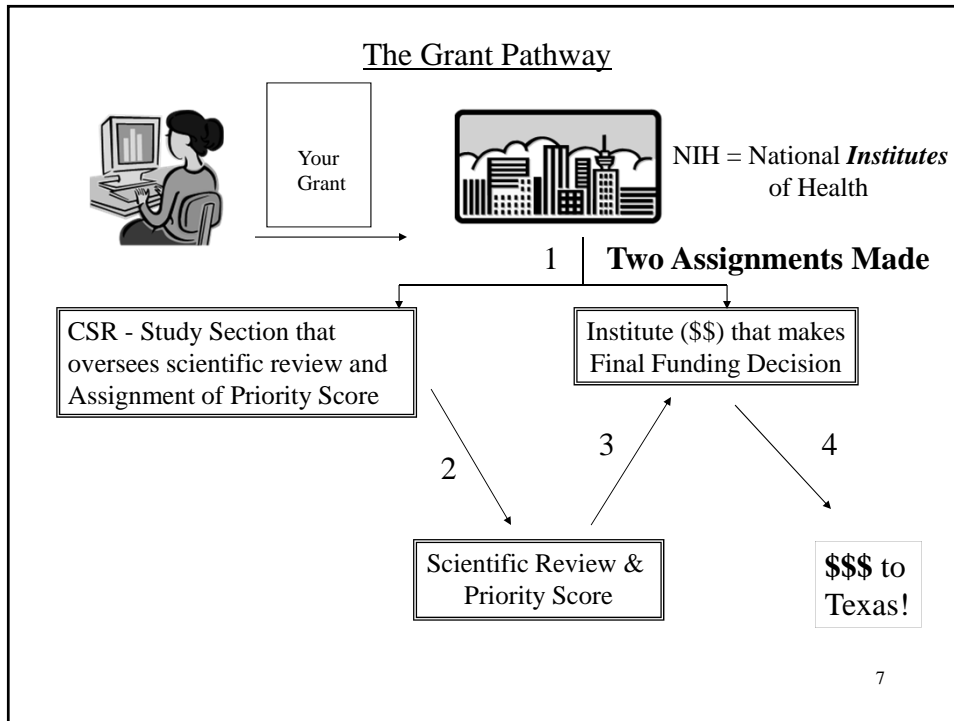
The Grant Pathway

Your Grant

NIH = National *Institutes* of Health

1

**Two Assignments Made**

CSR - Study Section that oversees scientific review and Assignment of Priority Score

Institute ($$) that makes Final Funding Decision

2

3

4

Scientific Review & Priority Score

**$$$** to Texas!

7